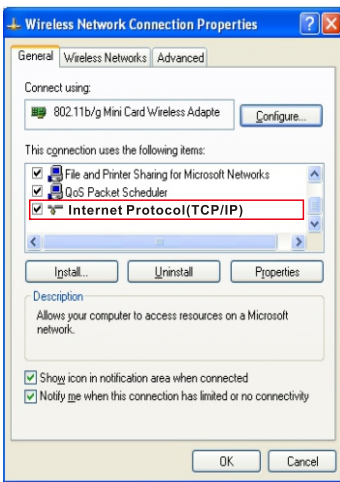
Wireless Network Connection Properties

General | Wireless Networks | Advanced

Connect using:

802.11b/g Mini Card Wireless Adapte

Configure...

This connection uses the following items:

File and Printer Sharing for Microsoft Networks

QoS Packet Scheduler

Internet Protocol(TCP/IP)

Install... | Uninstall | Properties

Description

Allows your computer to access resources on a Microsoft network.

Show icon in notification area when connected

Notify me when this connection has limited or no connectivity

OK | Cancel